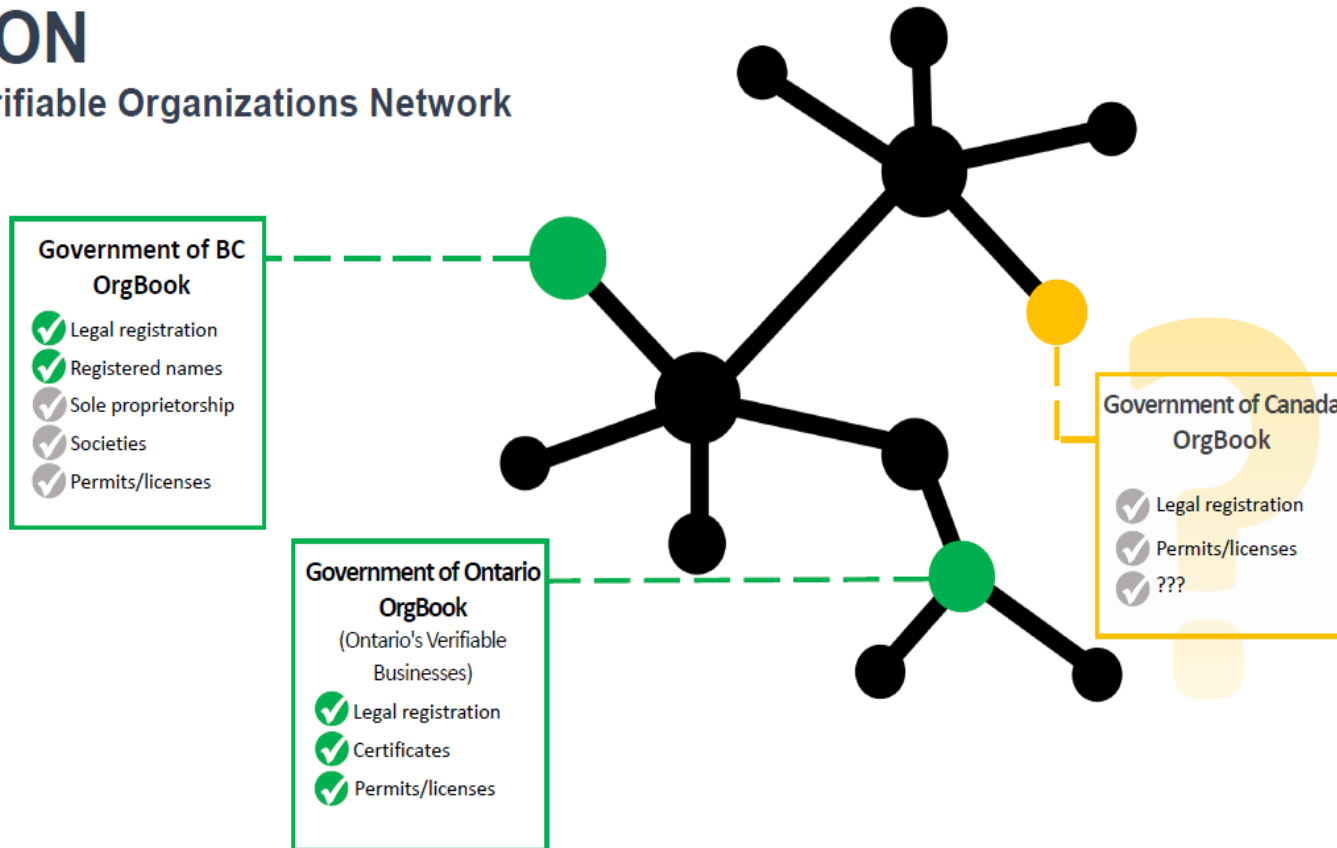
ON
rifiable Organizations Network

Government of BC OrgBook
Legal registration
Registered names
Sole proprietorship
Societies
Permits/licenses

Government of Canada OrgBook
Legal registration
Permits/licenses
???

Government of Ontario OrgBook
(Ontario's Verifiable Businesses)
Legal registration
Certificates
Permits/licenses